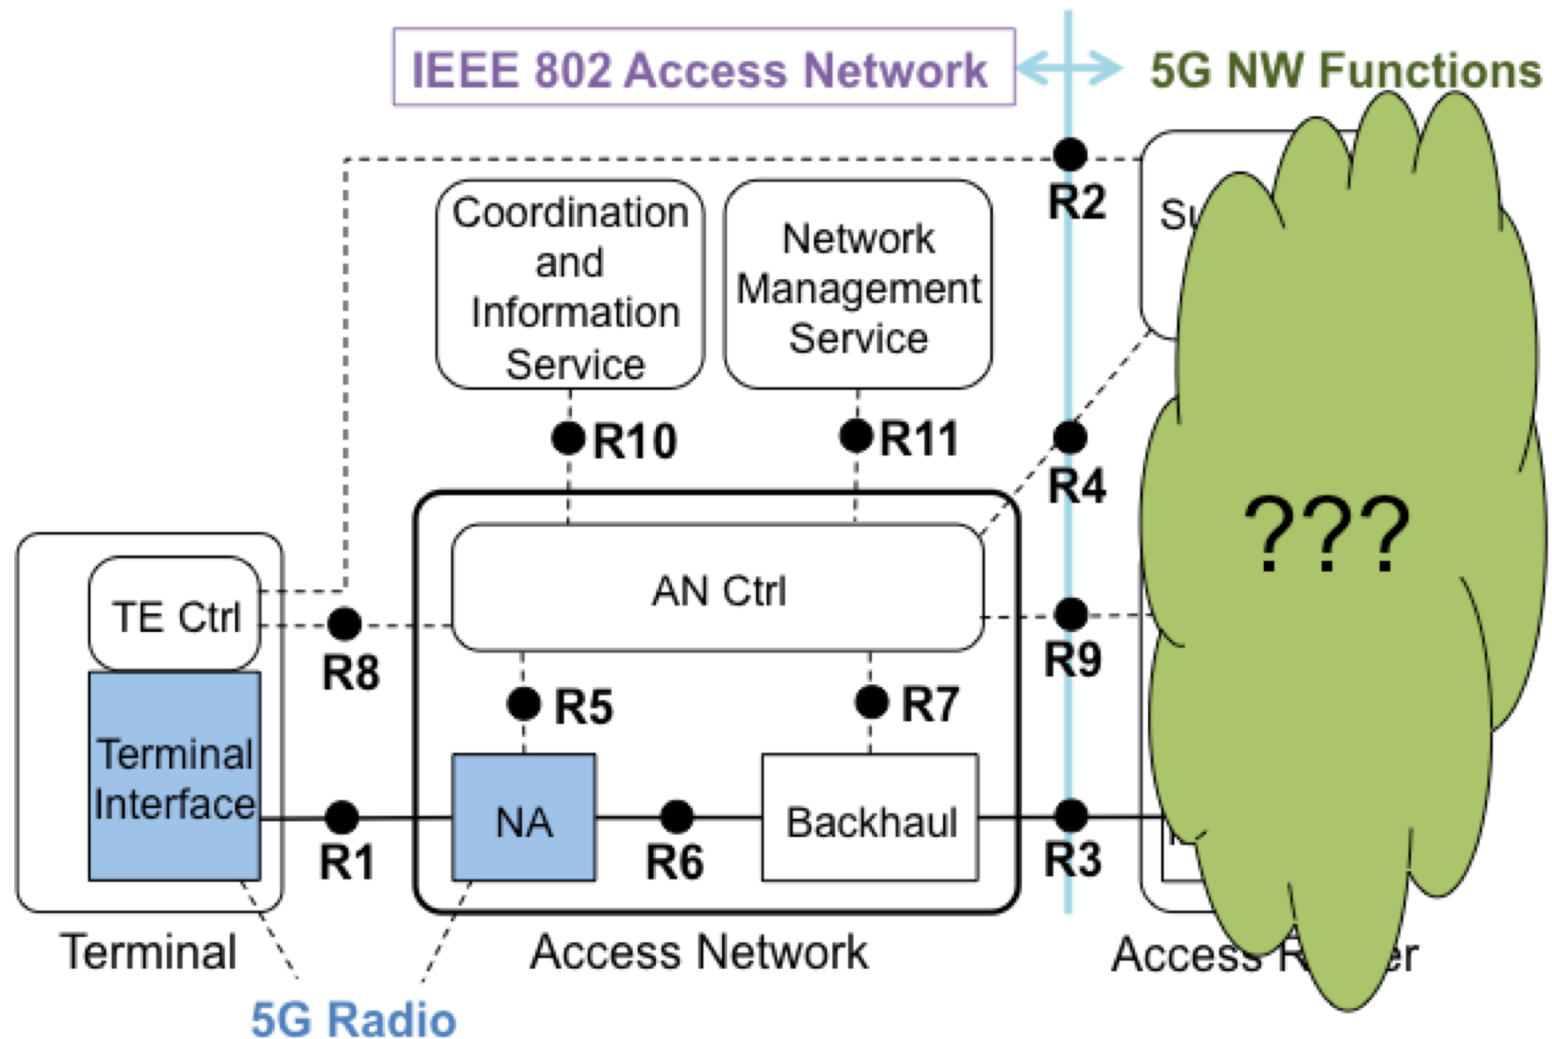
IEEE 802 Access Network

5G NW Functions

R2

S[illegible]

Coordination and Information Service

Network Management Service

R10

R11

R4

???

AN Ctrl

TE Ctrl

R8

R9

R5

R7

Terminal Interface

NA

Backhaul

R1

R6

R3

Terminal

Access Network

Access R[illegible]er

5G Radio